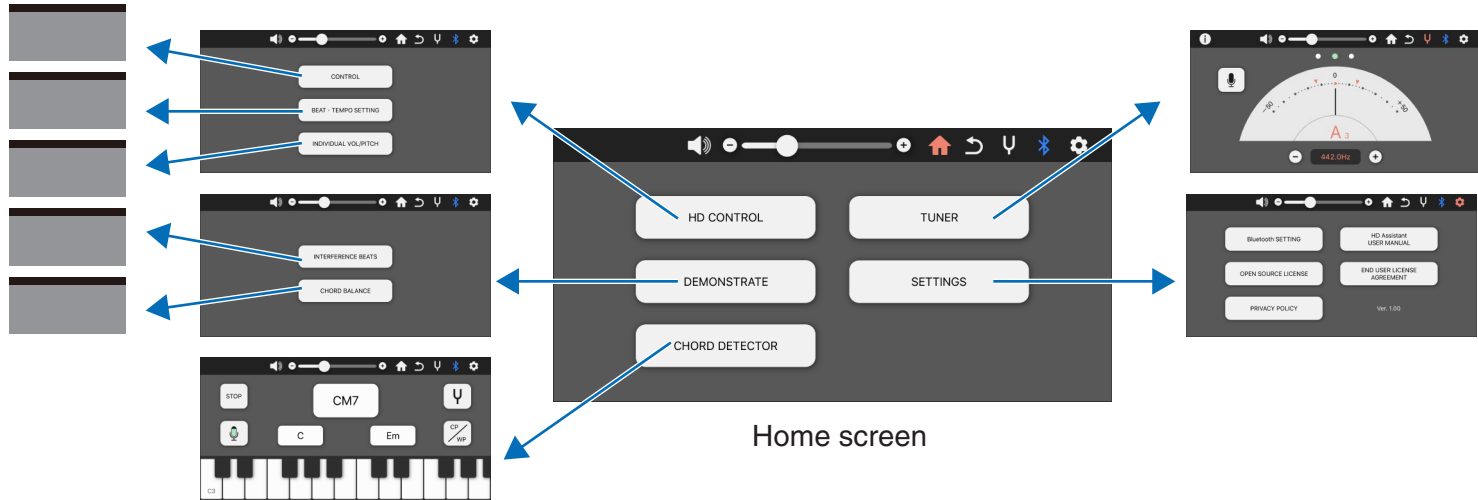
CONTROL

BEAT・TEMPO SETTING

INDIVIDUAL VOL/PITCH

INTERFERENCE BEATS

CHORD BALANCE

STOP

CM7

C

Em

CP/WP

C3

HD CONTROL

TUNER

DEMONSTRATE

SETTINGS

CHORD DETECTOR

Home screen

0

-50

50

A3

442.0Hz

Bluetooth SETTING

HD Assistant USER MANUAL

OPEN SOURCE LICENSE

END USER LICENSE AGREEMENT

PRIVACY POLICY

Ver. 1.00